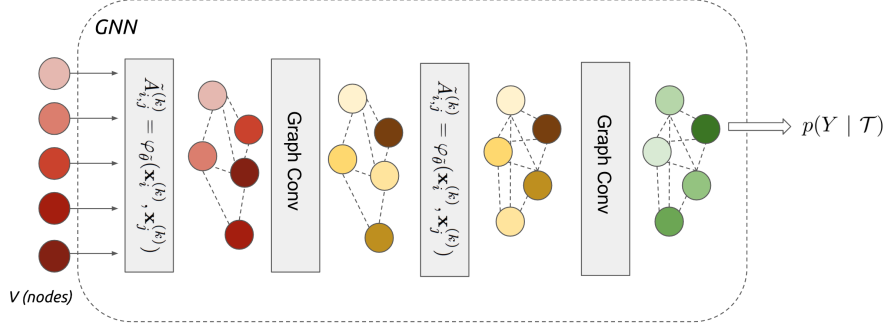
GNN

$\tilde{A}_{i,j}^{(k)} = \varphi_{\tilde{\theta}}(\mathbf{x}_i^{(k)}, \mathbf{x}_j^{(k)})$

Graph Conv

$\tilde{A}_{i,j}^{(k)} = \varphi_{\tilde{\theta}}(\mathbf{x}_i^{(k)}, \mathbf{x}_j^{(k)})$

Graph Conv

$p(Y \mid \mathcal{T})$

V (nodes)